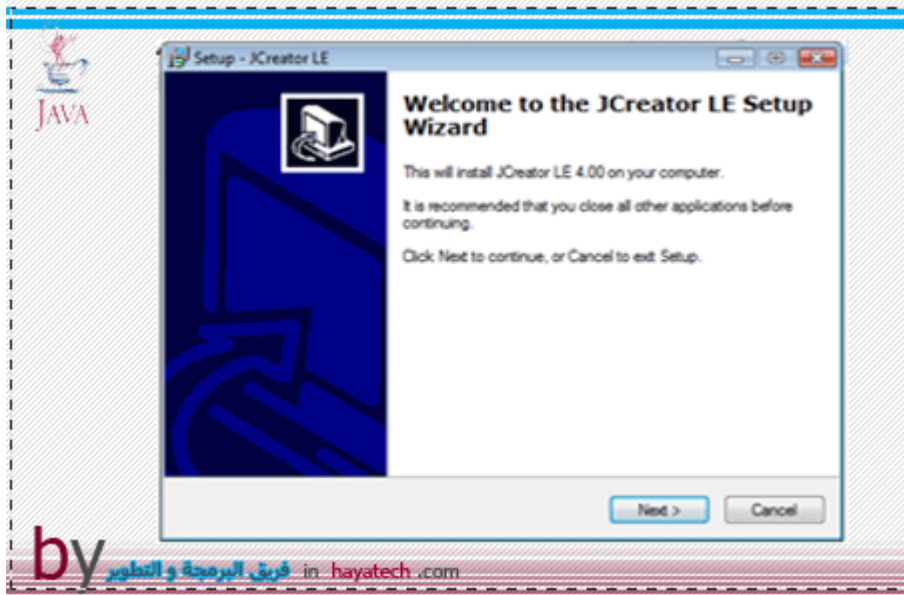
JAVA

Setup - JCreator LE

Welcome to the JCreator LE Setup Wizard

This will install JCreator LE 4.00 on your computer.

It is recommended that you close all other applications before continuing.

Click Next to continue, or Cancel to exit Setup.

Next >

Cancel

by فريق البرمجة و التطوير in hayatech .com